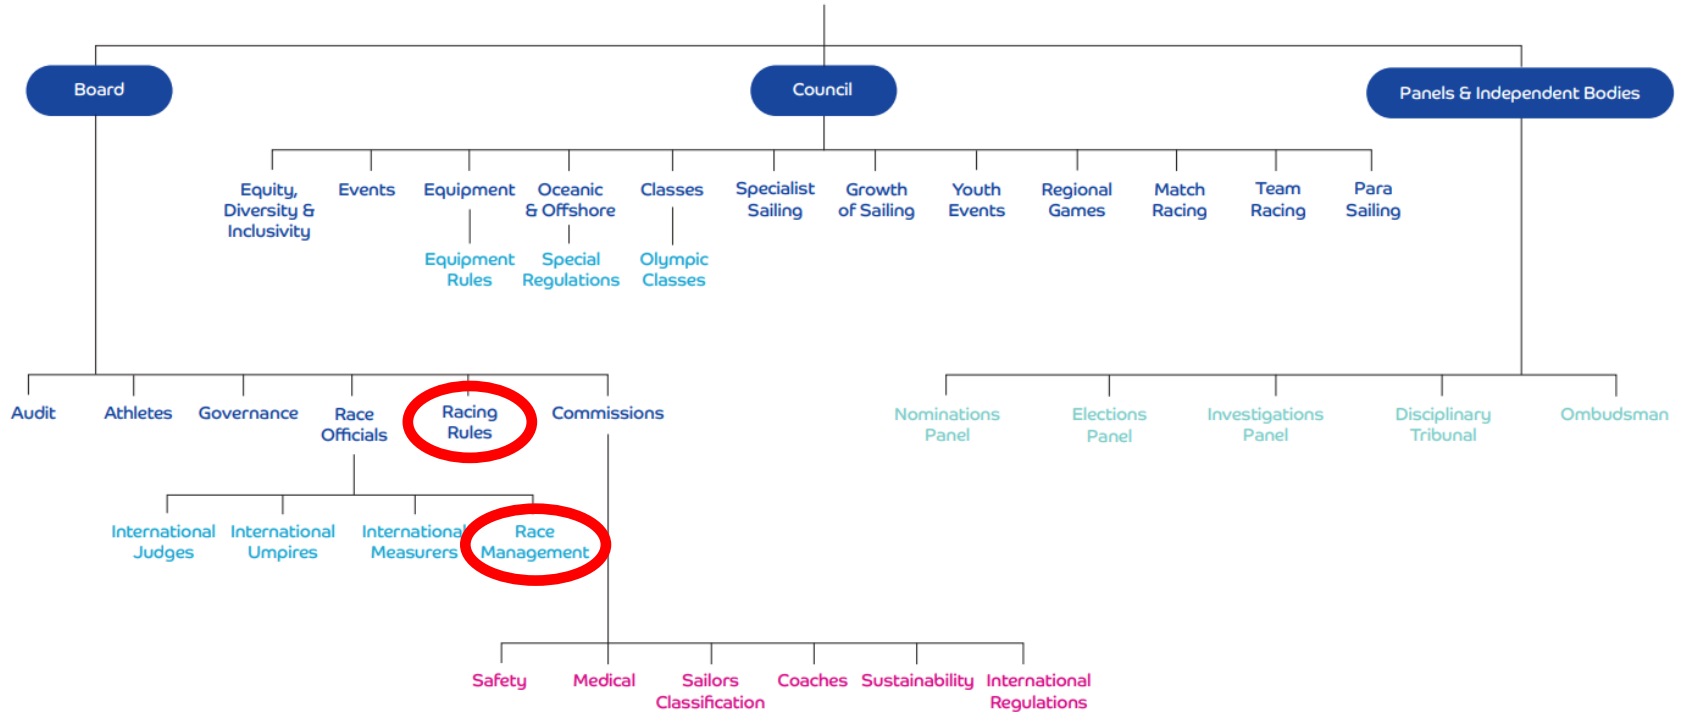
Board

Council

Panels & Independent Bodies

Equity, Diversity & Inclusivity

Events

Equipment

Equipment Rules

Oceanic & Offshore

Special Regulations

Classes

Olympic Classes

Specialist Sailing

Growth of Sailing

Youth Events

Regional Games

Match Racing

Team Racing

Para Sailing

Audit

Athletes

Governance

Race Officials

Racing Rules

Commissions

International Judges

International Umpires

International Measurers

Race Management

Nominations Panel

Elections Panel

Investigations Panel

Disciplinary Tribunal

Ombudsman

Safety

Medical

Sailors Classification

Coaches

Sustainability

International Regulations